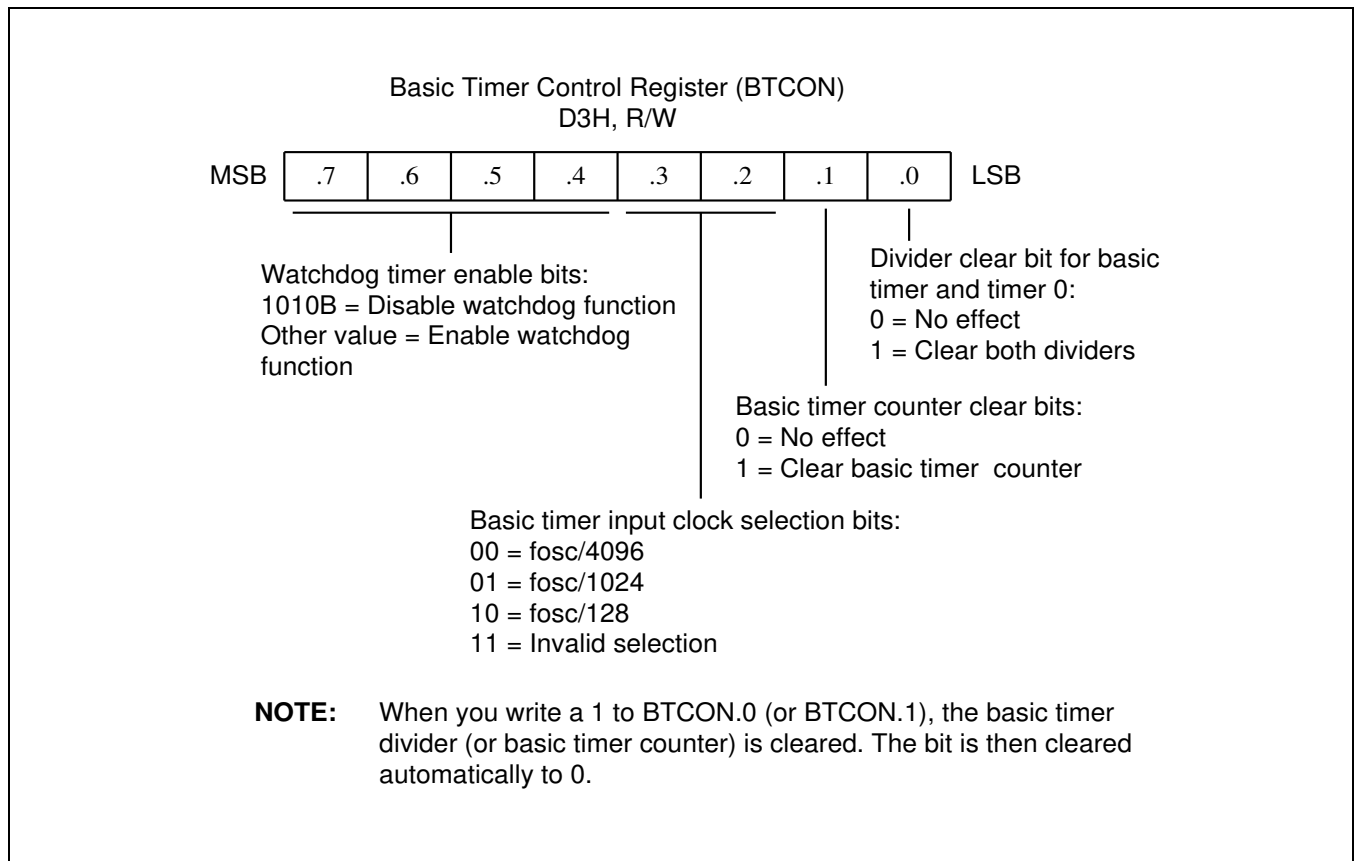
Basic Timer Control Register (BTCON)
D3H, R/W

| MSB | .7 | .6 | .5 | .4 | .3 | .2 | .1 | .0 | LSB |
|---|---|---|---|---|---|---|---|---|---|

Divider clear bit for basic timer and timer 0:
0 = No effect
1 = Clear both dividers

Watchdog timer enable bits:
1010B = Disable watchdog function
Other value = Enable watchdog function

Basic timer counter clear bits:
0 = No effect
1 = Clear basic timer counter

Basic timer input clock selection bits:
00 = fosc/4096
01 = fosc/1024
10 = fosc/128
11 = Invalid selection

**NOTE:** When you write a 1 to BTCON.0 (or BTCON.1), the basic timer divider (or basic timer counter) is cleared. The bit is then cleared automatically to 0.